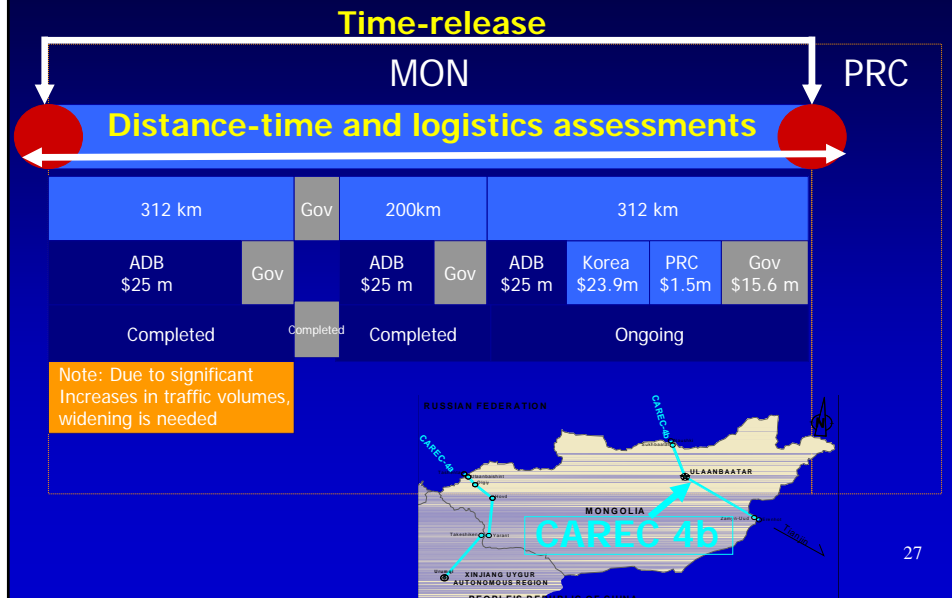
Time-release

MON

PRC

Distance-time and logistics assessments

| 312 km | Gov | 200km | 312 km |
|---|---|---|---|
| ADB $25 m | Gov | ADB $25 m | Gov | ADB $25 m | Korea $23.9m | PRC $1.5m | Gov $15.6 m |
| Completed | Completed | Completed | Ongoing |

Note: Due to significant Increases in traffic volumes, widening is needed

RUSSIAN FEDERATION

CAREC-4b

CAREC-4b

ULAANBAATAR

MONGOLIA

CAREC 4b

XINJIANG UYGUR AUTONOMOUS REGION

PEOPLE'S REPUBLIC OF CHINA

N

27